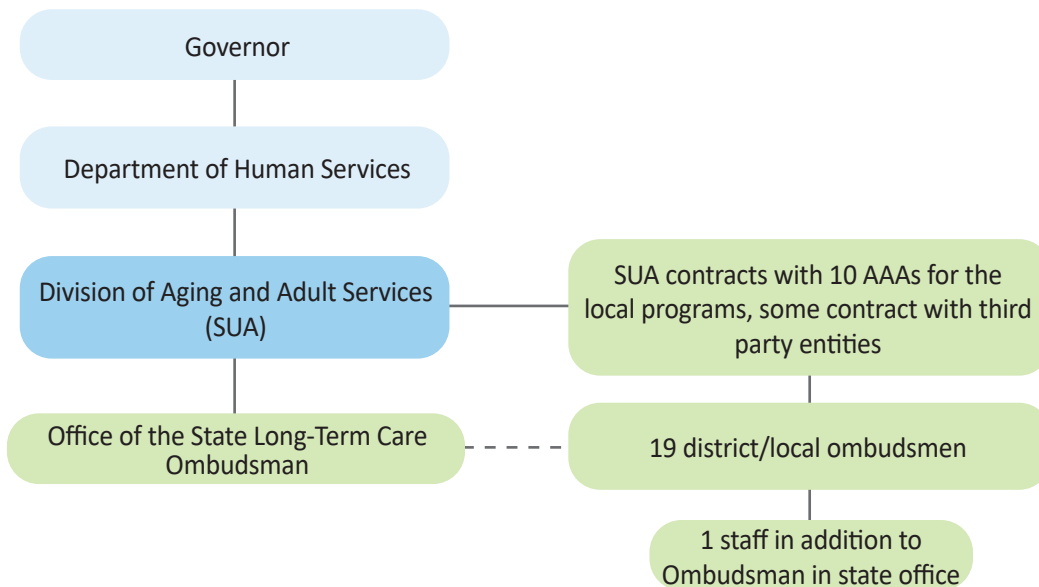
Governor

Department of Human Services

Division of Aging and Adult Services (SUA)

SUA contracts with 10 AAAs for the local programs, some contract with third party entities

Office of the State Long-Term Care Ombudsman

19 district/local ombudsmen

1 staff in addition to Ombudsman in state office